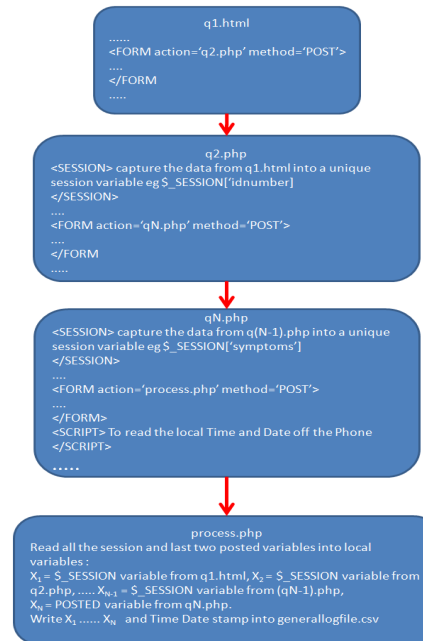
q1.html
......
<FORM action='q2.php' method='POST'>
....
</FORM
.....

q2.php
<SESSION> capture the data from q1.html into a unique session variable eg $_SESSION['idnumber]
</SESSION>
....
<FORM action='qN.php' method='POST'>
....
</FORM
.....

qN.php
<SESSION> capture the data from q(N-1).php into a unique session variable eg $_SESSION['symptoms']
</SESSION>
....
<FORM action='process.php' method='POST'>
....
</FORM>
<SCRIPT> To read the local Time and Date off the Phone
</SCRIPT>
.....

process.php
Read all the session and last two posted variables into local variables :
$X_1$ = $_SESSION variable from q1.html, $X_2$ = $_SESSION variable from q2.php, ..... $X_{N-1}$ = $_SESSION variable from (qN-1).php, $X_N$ = POSTED variable from qN.php.
Write $X_1$ ...... $X_N$ and Time Date stamp into generallogfile.csv